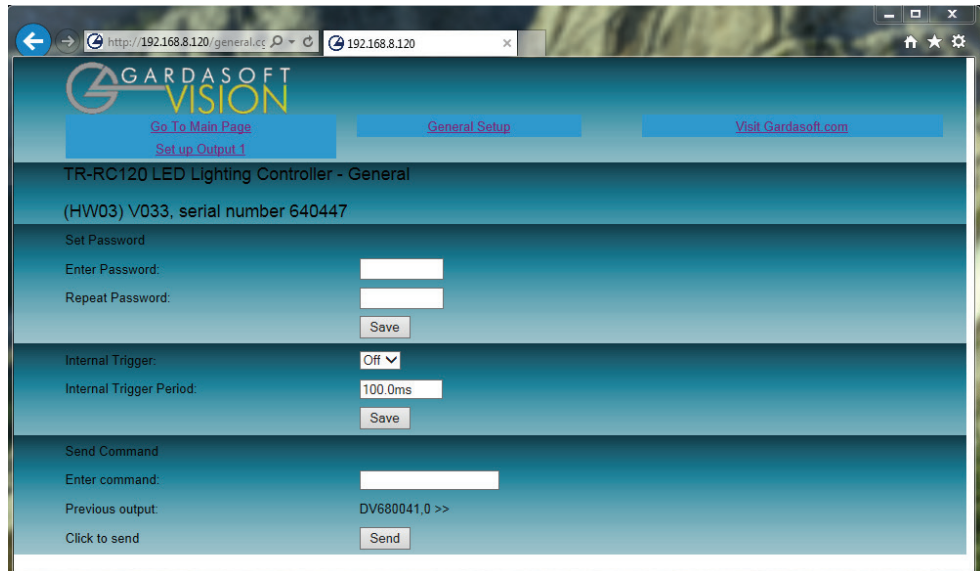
http://192.168.8.120/general.cc

192.168.8.120

GARDASOFT VISION

Go To Main Page

Set up Output 1

General Setup

Visit Gardasoft.com

TR-RC120 LED Lighting Controller - General

(HW03) V033, serial number 640447

Set Password

Enter Password:

Repeat Password:

Save

Internal Trigger:

Off

Internal Trigger Period:

100.0ms

Save

Send Command

Enter command:

Previous output:

DV680041,0 >>

Click to send

Send